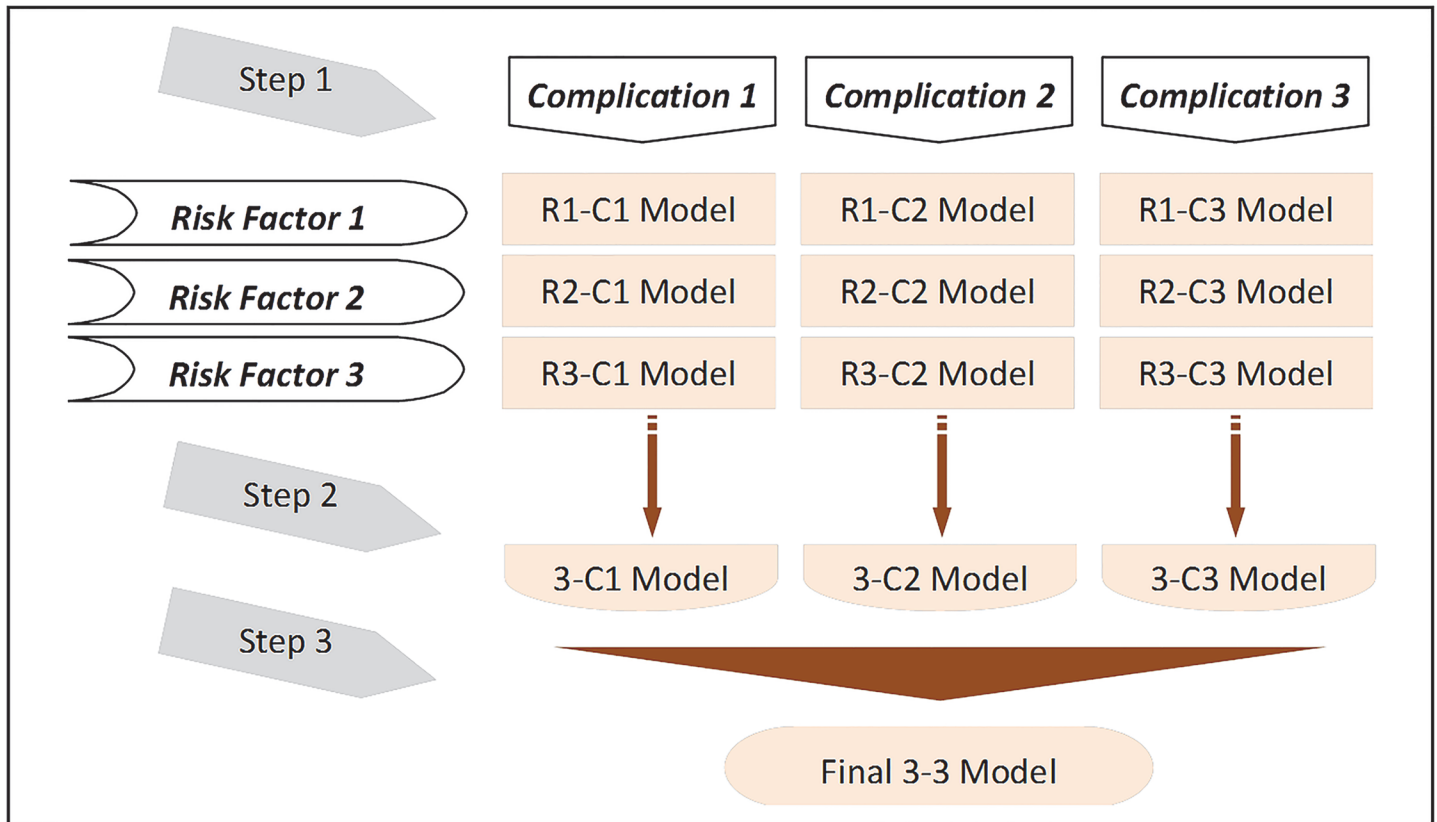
Step 1

Complication 1

Complication 2

Complication 3

Risk Factor 1

R1-C1 Model

R1-C2 Model

R1-C3 Model

Risk Factor 2

R2-C1 Model

R2-C2 Model

R2-C3 Model

Risk Factor 3

R3-C1 Model

R3-C2 Model

R3-C3 Model

Step 2

3-C1 Model

3-C2 Model

3-C3 Model

Step 3

Final 3-3 Model